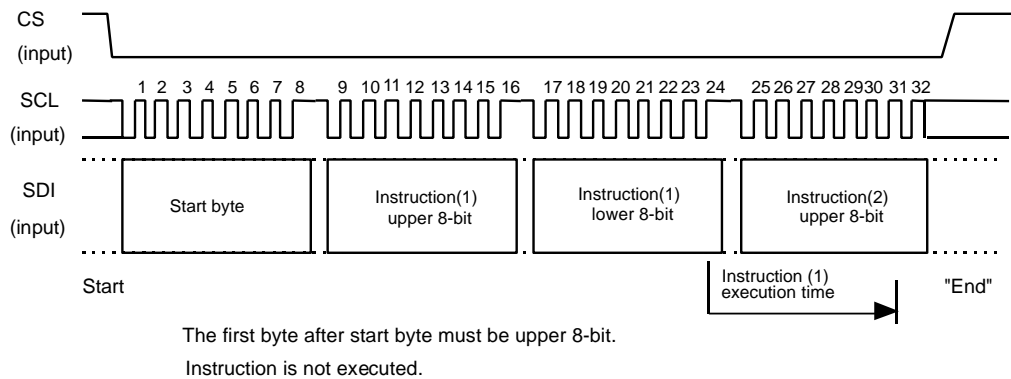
CS
(input)

SCL
(input)

1 2 3 4 5 6 7 8 9 10 11 12 13 14 15 16 17 18 19 20 21 22 23 24 25 26 27 28 29 30 31 32

SDI
(input)

Start byte

Instruction(1) upper 8-bit

Instruction(1) lower 8-bit

Instruction(2) upper 8-bit

Start

Instruction (1) execution time

"End"

The first byte after start byte must be upper 8-bit.

Instruction is not executed.